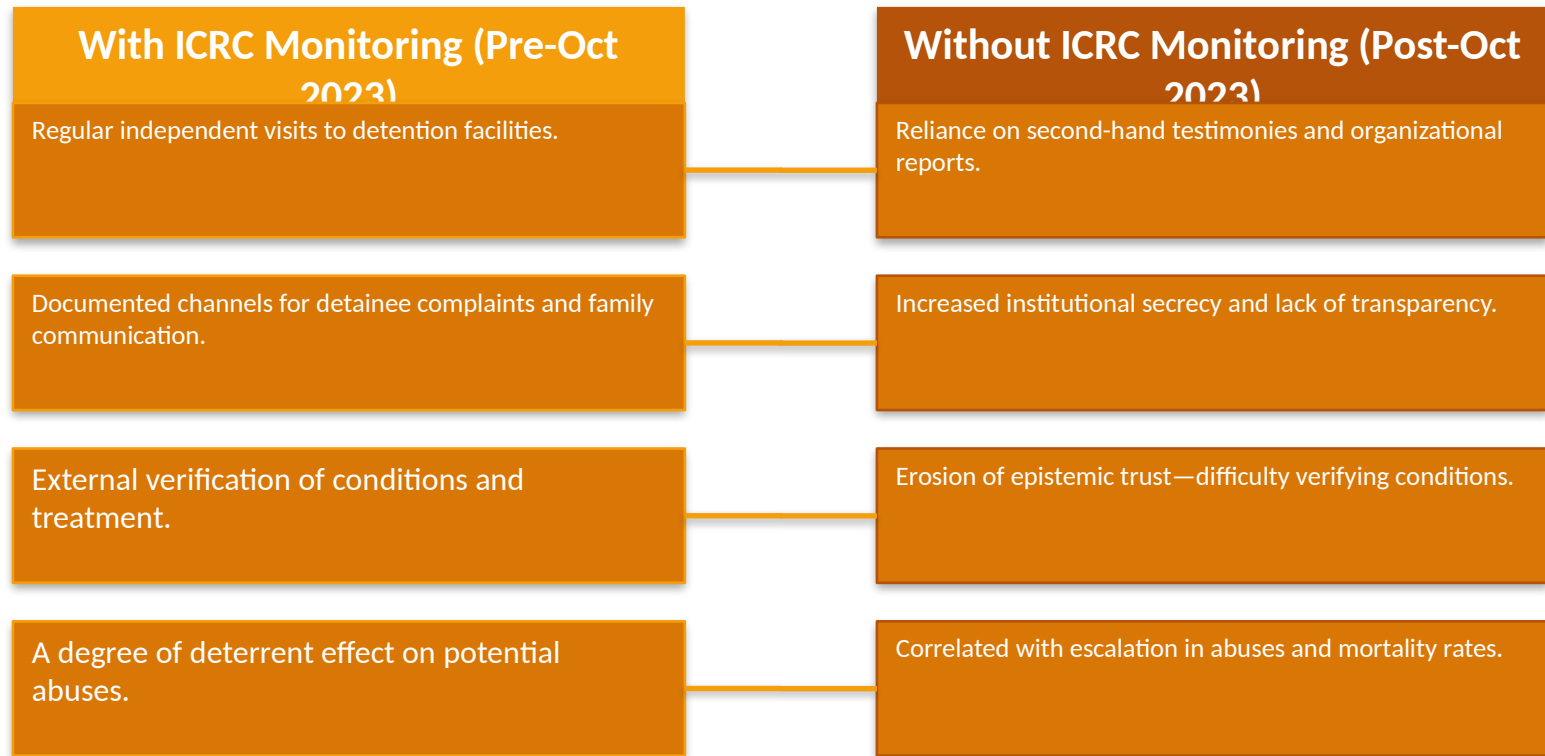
With ICRC Monitoring (Pre-Oct 2023)

Regular independent visits to detention facilities.

Documented channels for detainee complaints and family communication.

External verification of conditions and treatment.

A degree of deterrent effect on potential abuses.

Without ICRC Monitoring (Post-Oct 2023)

Reliance on second-hand testimonies and organizational reports.

Increased institutional secrecy and lack of transparency.

Erosion of epistemic trust—difficulty verifying conditions.

Correlated with escalation in abuses and mortality rates.